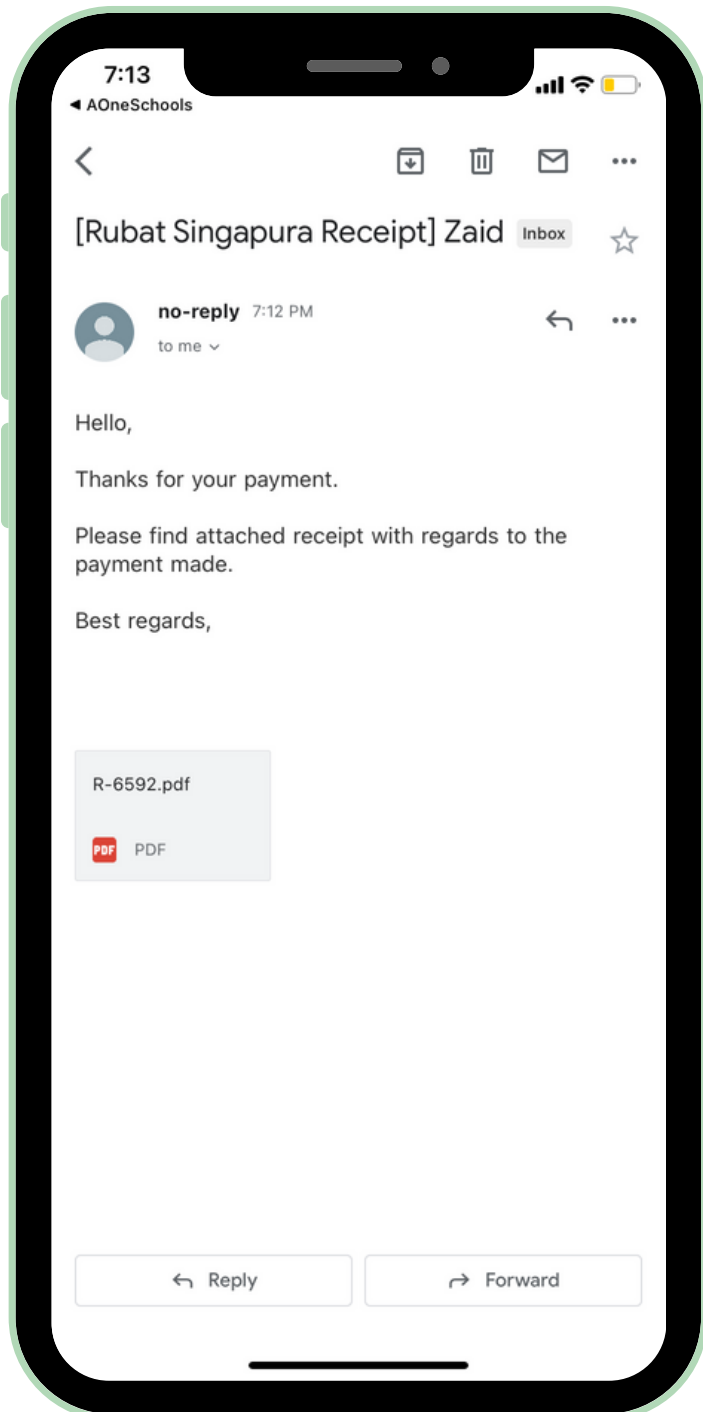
7:13
◀ AOneSchools

[Rubat Singapura Receipt] Zaid Inbox

no-reply 7:12 PM
to me

Hello,

Thanks for your payment.

Please find attached receipt with regards to the payment made.

Best regards,

R-6592.pdf
PDF PDF

Reply
Forward